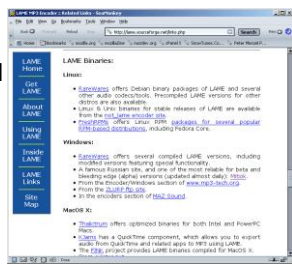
LAME MP3 Encoder :: Related Links - SeaMonkey
File Edit View Go Bookmarks Tools Window Help
http://lame.sourceforge.net/links.php
Search
Home Bookmarks mozilla.org mozillaZine mozdev.org

LAME Home
Get LAME
About LAME
Using LAME
Inside LAME
LAME Links
Site Map

LAME Binaries:

Linux:

RareWares offers Debian binary packages of LAME and several other audio codecs/tools. Precompiled LAME versions for other distros are also available.
Linux & Unix binaries for stable releases of LAME are available from the rpmfind lame encoder site.
FreshRPMs offers Linux RPM packages for several popular RPM-based distributions, including Fedora Core.

Windows:

RareWares offers several compiled LAME versions, including modified versions featuring special functionality.
A famous Russian site, and one of the most reliable for beta and bleeding-edge (alpha) versions (updated almost daily): Mitiok.
From the Encoder/Windows section of www.mp3-tech.org.
From the J.Audio site.
In the encoders section of HA2 Sound.

MacOS X:

Thalictrum offers optimized binaries for both Intel and PowerPC Macs.
X.lame has a QuickTime component, which allows you to export audio from QuickTime and related apps to MP3 using LAME.
The Fink project provides LAME binaries compiled for MacOS X.